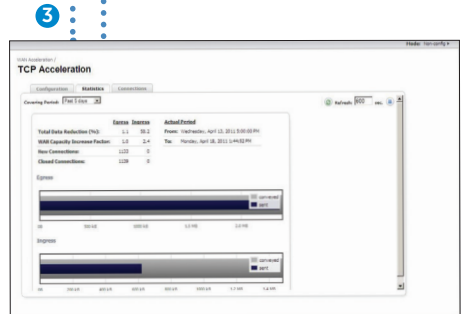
3

Mode: Non-config ▾

WAN Acceleration /
TCP Acceleration

Configuration | Statistics | Connections

Covering Period: Past 5 days

Refresh: 600 sec.

| | Egress | Ingress |
|---|---|---|
| Total Data Reduction (%): | 1.1 | 59.2 |
| WAN Capacity Increase Factor: | 1.0 | 2.4 |
| New Connections: | 1133 | 0 |
| Closed Connections: | 1128 | 0 |

Actual Period
From: Wednesday, April 13, 2011 5:00:00 PM
To: Monday, April 18, 2011 1:44:53 PM

Egress

corrected
sent

Ingress

corrected
sent